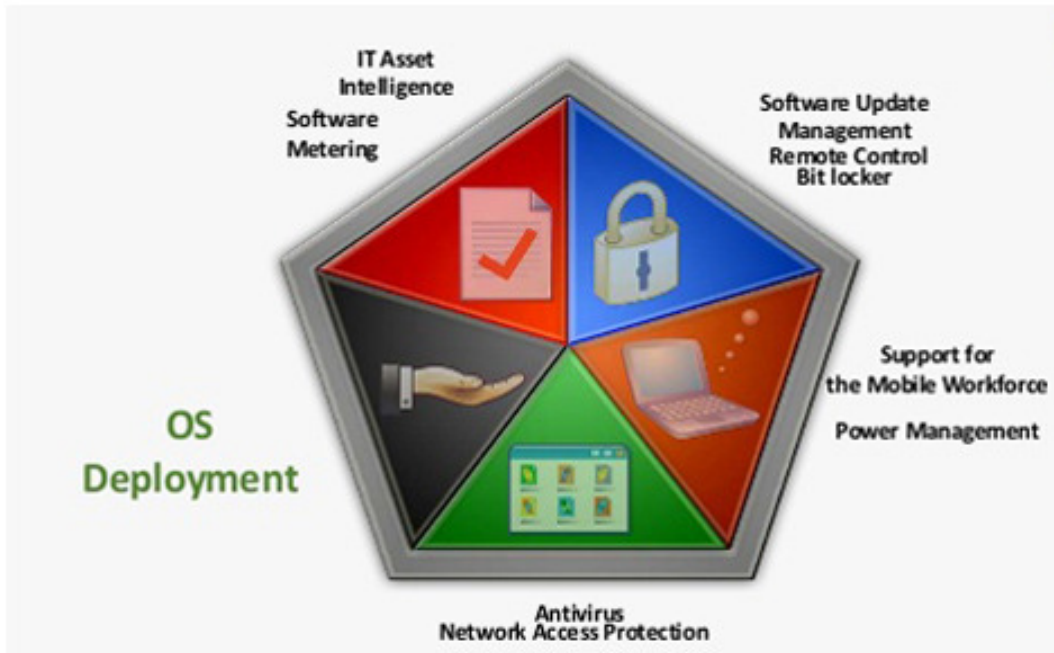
IT Asset Intelligence

Software Metering

Software Update Management

Remote Control

Bit locker

Support for the Mobile Workforce

Power Management

OS Deployment

Antivirus

Network Access Protection